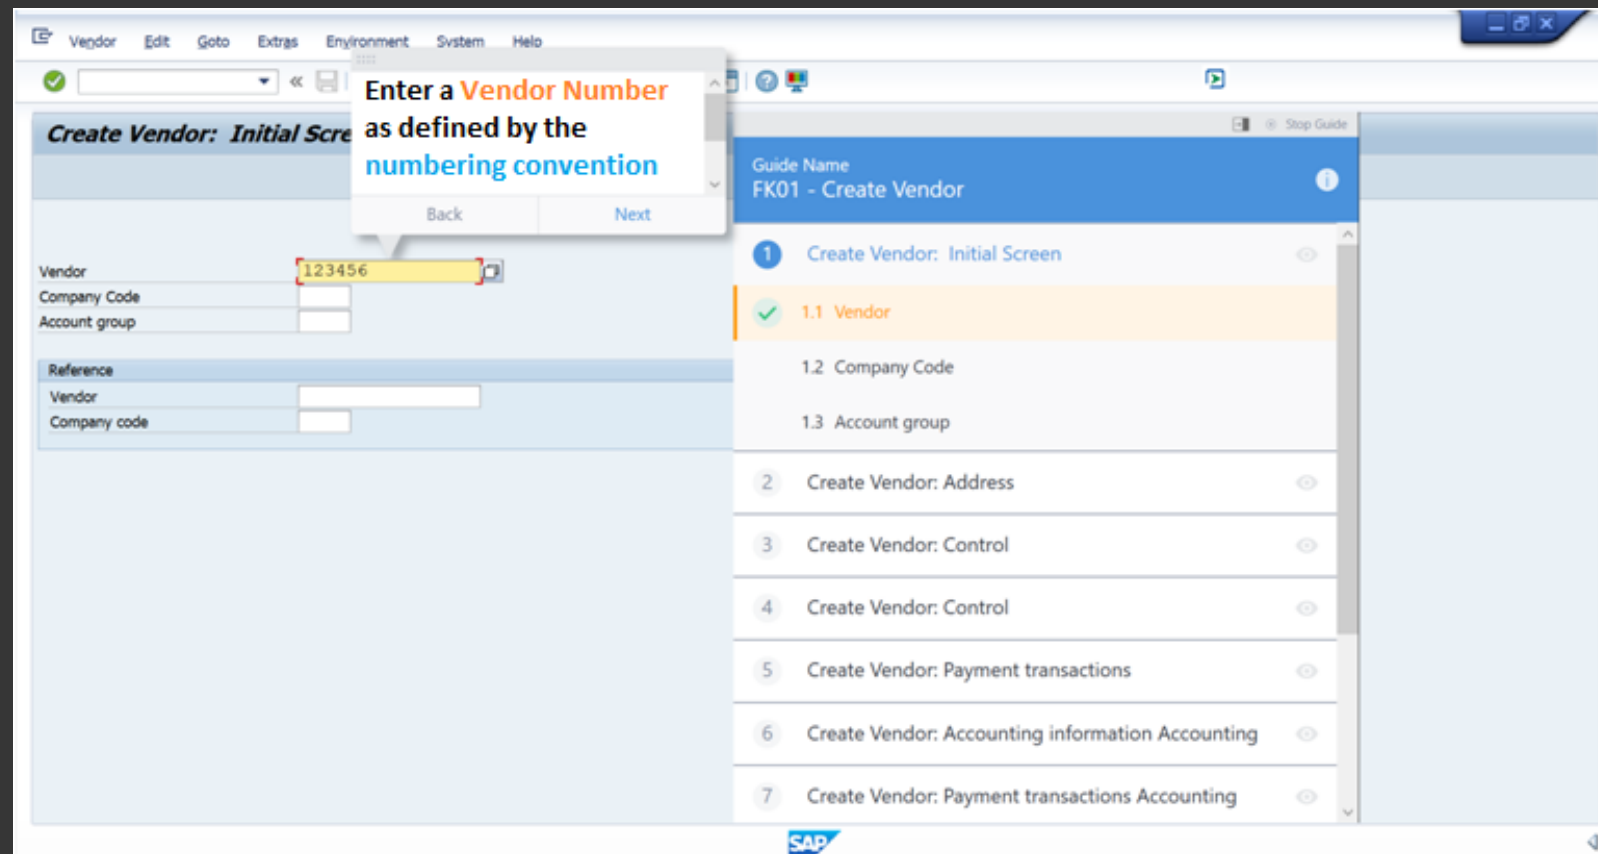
Vendor Edit Goto Extras Environment System Help

Create Vendor: Initial Scre

Enter a Vendor Number as defined by the numbering convention

Back Next

Vendor 123456
Company Code
Account group

Reference
Vendor
Company code

Stop Guide

Guide Name
FK01 - Create Vendor

1 Create Vendor: Initial Screen
1.1 Vendor
1.2 Company Code
1.3 Account group
2 Create Vendor: Address
3 Create Vendor: Control
4 Create Vendor: Control
5 Create Vendor: Payment transactions
6 Create Vendor: Accounting information Accounting
7 Create Vendor: Payment transactions Accounting

SAP